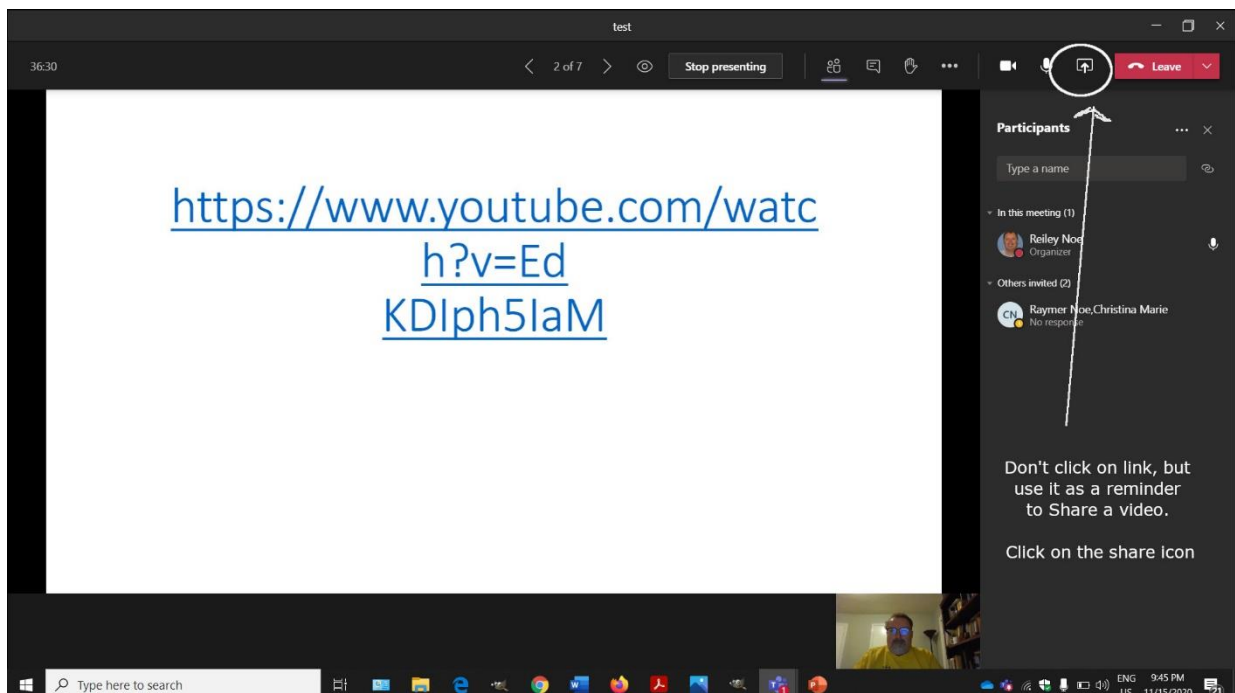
test

36:30

2 of 7

Stop presenting

Leave

Participants

Type a name

In this meeting (1)

Reiley Noe
Organizer

Others invited (2)

CN Raymer Noe,Christina Marie
No response

https://www.youtube.com/watch?v=EdKDIph5IaM

Don't click on link, but use it as a reminder to Share a video.

Click on the share icon

Type here to search

ENG US 9:45 PM 11/15/2020

21